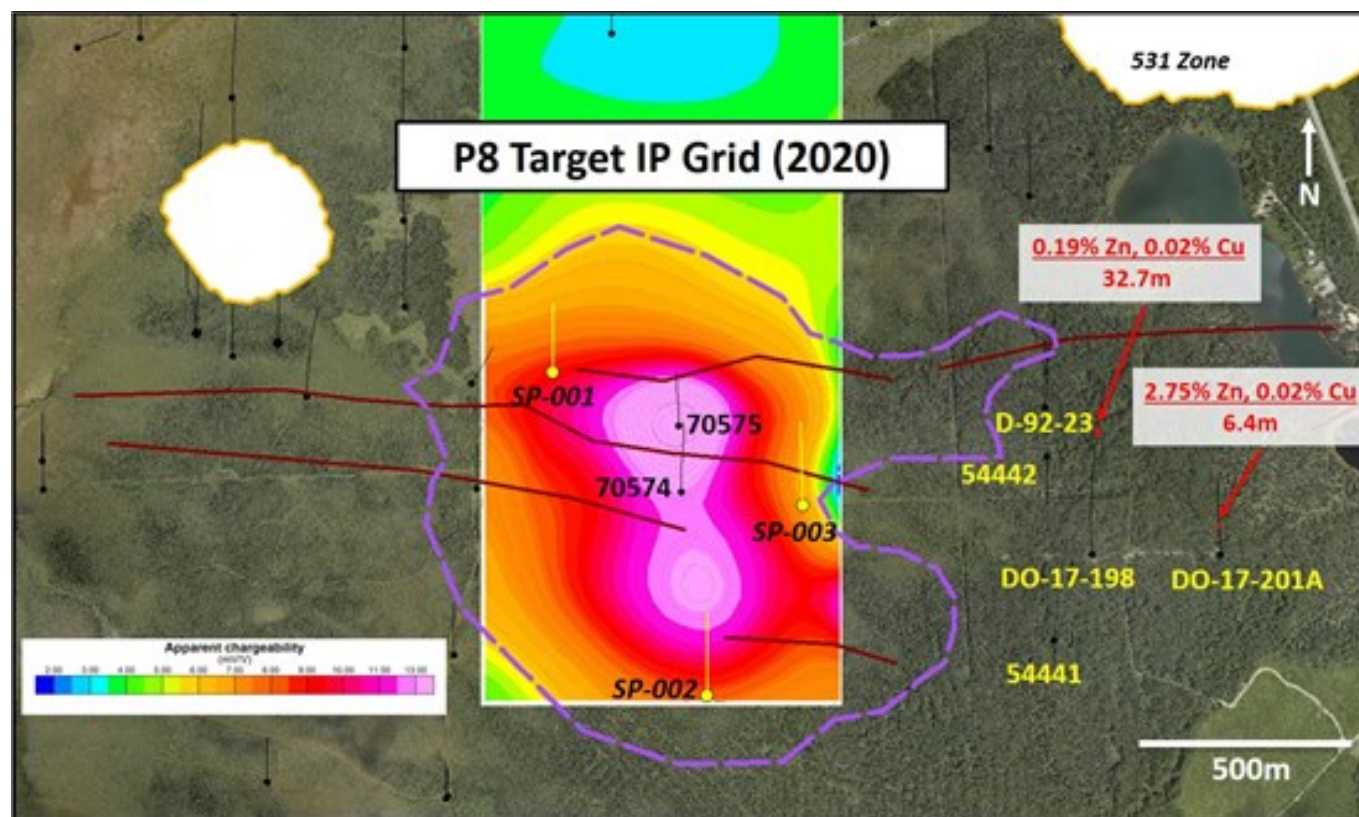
531 Zone

P8 Target IP Grid (2020)

N

0.19% Zn, 0.02% Cu
32.7m

2.75% Zn, 0.02% Cu
6.4m

SP-001

70575

D-92-23

54442

70574

SP-003

DO-17-198

DO-17-201A

Apparent chargeability
(mV/V)
2.00 3.00 4.00 5.00 6.00 7.00 8.00 9.00 10.00 11.00 12.00

SP-002

54441

500m